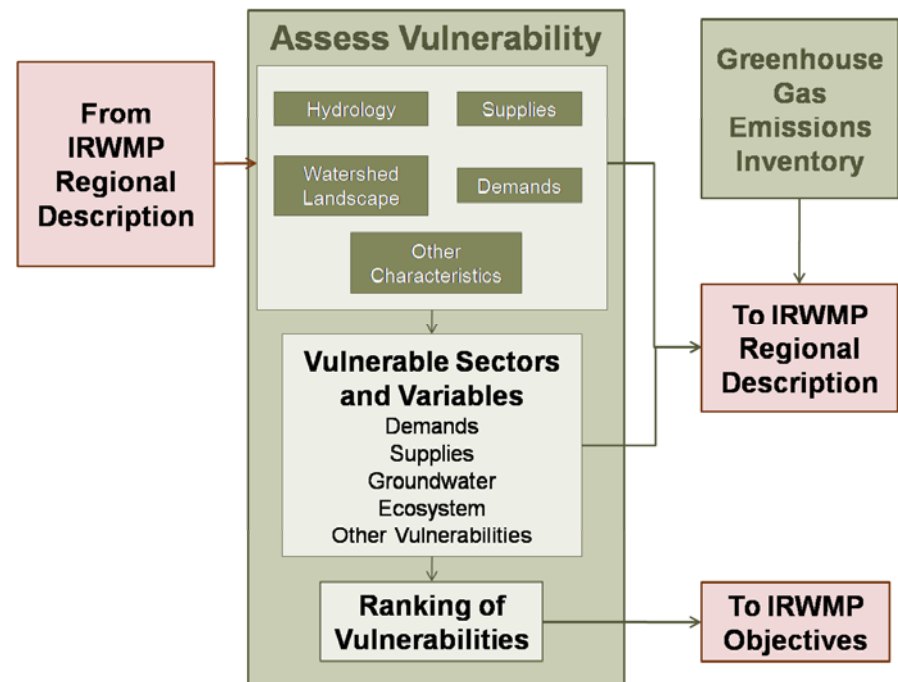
Assess Vulnerability

From IRWMP Regional Description

Hydrology

Supplies

Watershed Landscape

Demands

Other Characteristics

Greenhouse Gas Emissions Inventory

To IRWMP Regional Description

Vulnerable Sectors and Variables
Demands
Supplies
Groundwater
Ecosystem
Other Vulnerabilities

Ranking of Vulnerabilities

To IRWMP Objectives